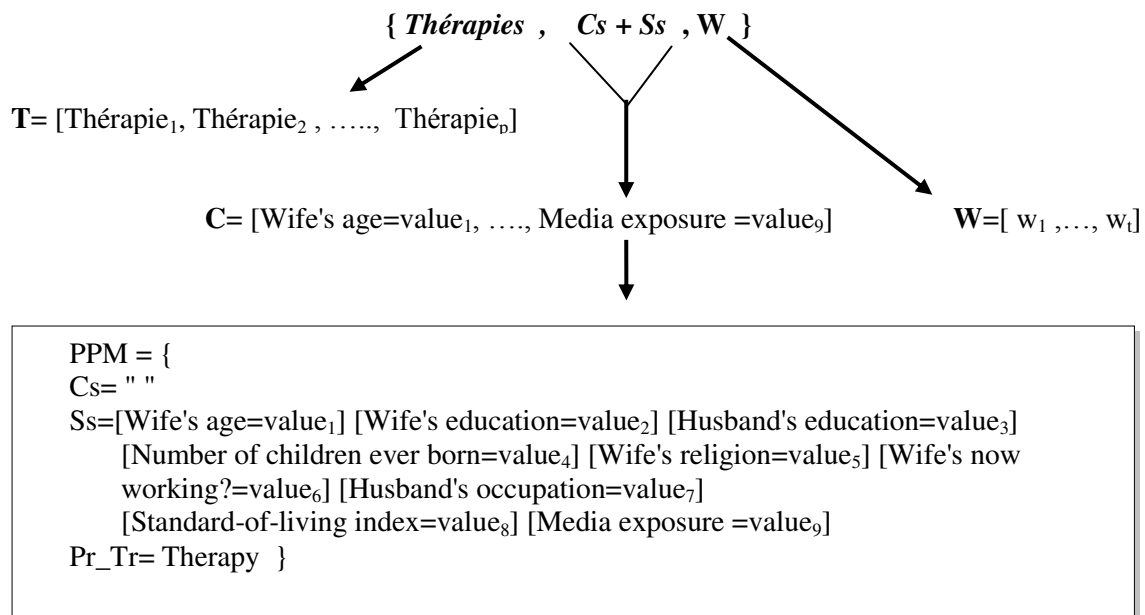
{ *Thérapies* , *Cs + Ss* , **W** }

**T**= [Thérapie$_1$, Thérapie$_2$ , ….., Thérapie$_p$]

**C**= [Wife's age=value$_1$, …., Media exposure =value$_9$]

**W**=[ w$_1$ ,…, w$_t$]

PPM = {
Cs= " "
Ss=[Wife's age=value$_1$] [Wife's education=value$_2$] [Husband's education=value$_3$] [Number of children ever born=value$_4$] [Wife's religion=value$_5$] [Wife's now working?=value$_6$] [Husband's occupation=value$_7$] [Standard-of-living index=value$_8$] [Media exposure =value$_9$]
Pr_Tr= Therapy }